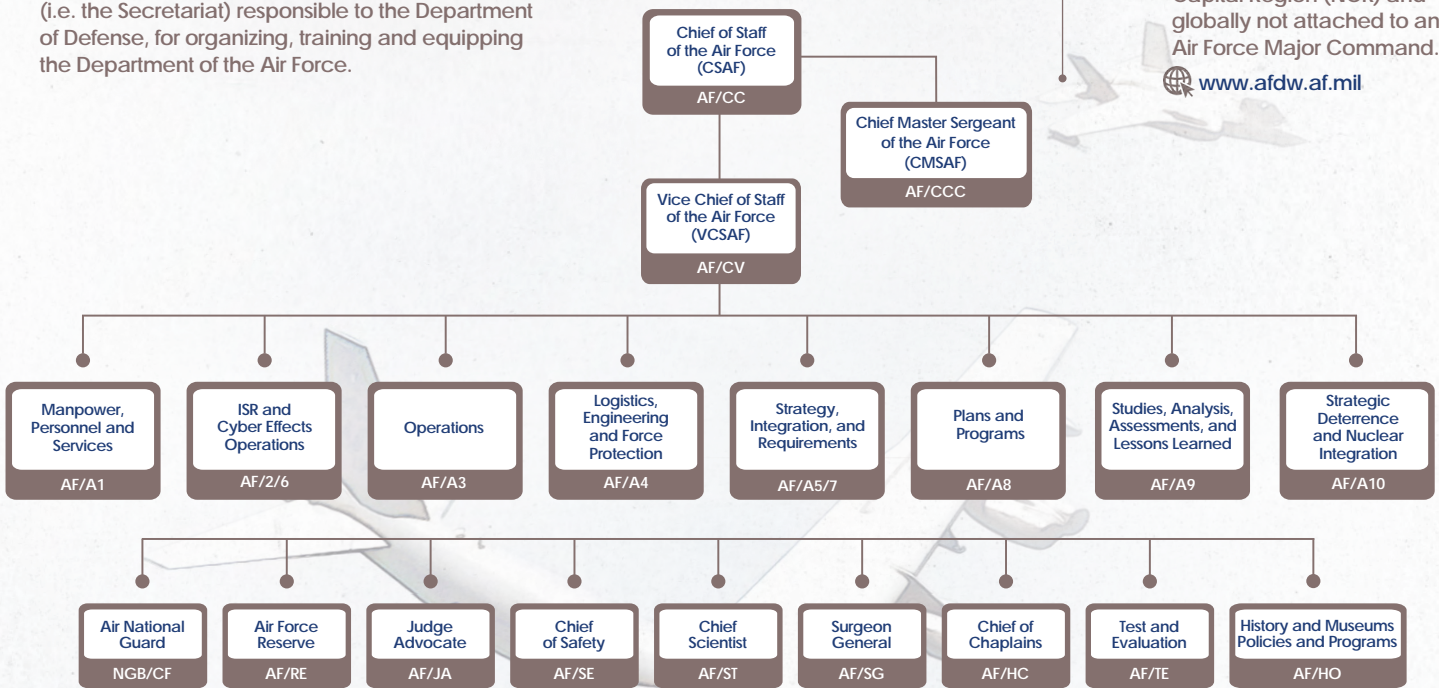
(i.e. the Secretariat) responsible to the Department of Defense, for organizing, training and equipping the Department of the Air Force.

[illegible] globally not attached to an Air Force Major Command.

www.afdw.af.mil

Chief of Staff of the Air Force (CSAF)
AF/CC

Chief Master Sergeant of the Air Force (CMSAF)
AF/CCC

Vice Chief of Staff of the Air Force (VCSAF)
AF/CV

Manpower, Personnel and Services
AF/A1

ISR and Cyber Effects Operations
AF/2/6

Operations
AF/A3

Logistics, Engineering and Force Protection
AF/A4

Strategy, Integration, and Requirements
AF/A5/7

Plans and Programs
AF/A8

Studies, Analysis, Assessments, and Lessons Learned
AF/A9

Strategic Deterrence and Nuclear Integration
AF/A10

Air National Guard
NGB/CF

Air Force Reserve
AF/RE

Judge Advocate
AF/JA

Chief of Safety
AF/SE

Chief Scientist
AF/ST

Surgeon General
AF/SG

Chief of Chaplains
AF/HC

Test and Evaluation
AF/TE

History and Museums Policies and Programs
AF/HO